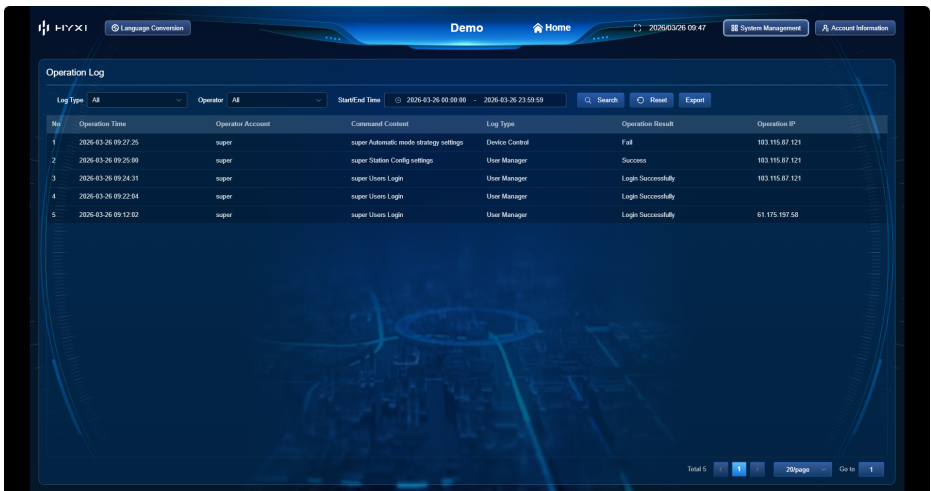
HYXI

Language Conversion

Demo

Home

2026/03/26 09:47

System Management

Account Information

Operation Log

Log Type All

Operator All

Start/End Time 2026-03-26 00:00:00 - 2026-03-26 23:59:59

Search

Reset

Export

| No. | Operation Time | Operator Account | Command Content | Log Type | Operation Result | Operation IP |
|---|---|---|---|---|---|---|
| 1 | 2026-03-26 09:27:25 | super | super Automatic mode strategy settings | Device Control | Fail | 103.115.87.121 |
| 2 | 2026-03-26 09:25:00 | super | super Station Config settings | User Manager | Success | 103.115.87.121 |
| 3 | 2026-03-26 09:24:31 | super | super Users Login | User Manager | Login Successfully | 103.115.87.121 |
| 4 | 2026-03-26 09:22:04 | super | super Users Login | User Manager | Login Successfully | |
| 5 | 2026-03-26 09:12:02 | super | super Users Login | User Manager | Login Successfully | 61.175.197.58 |

Total 5

1

20/page

Go to 1